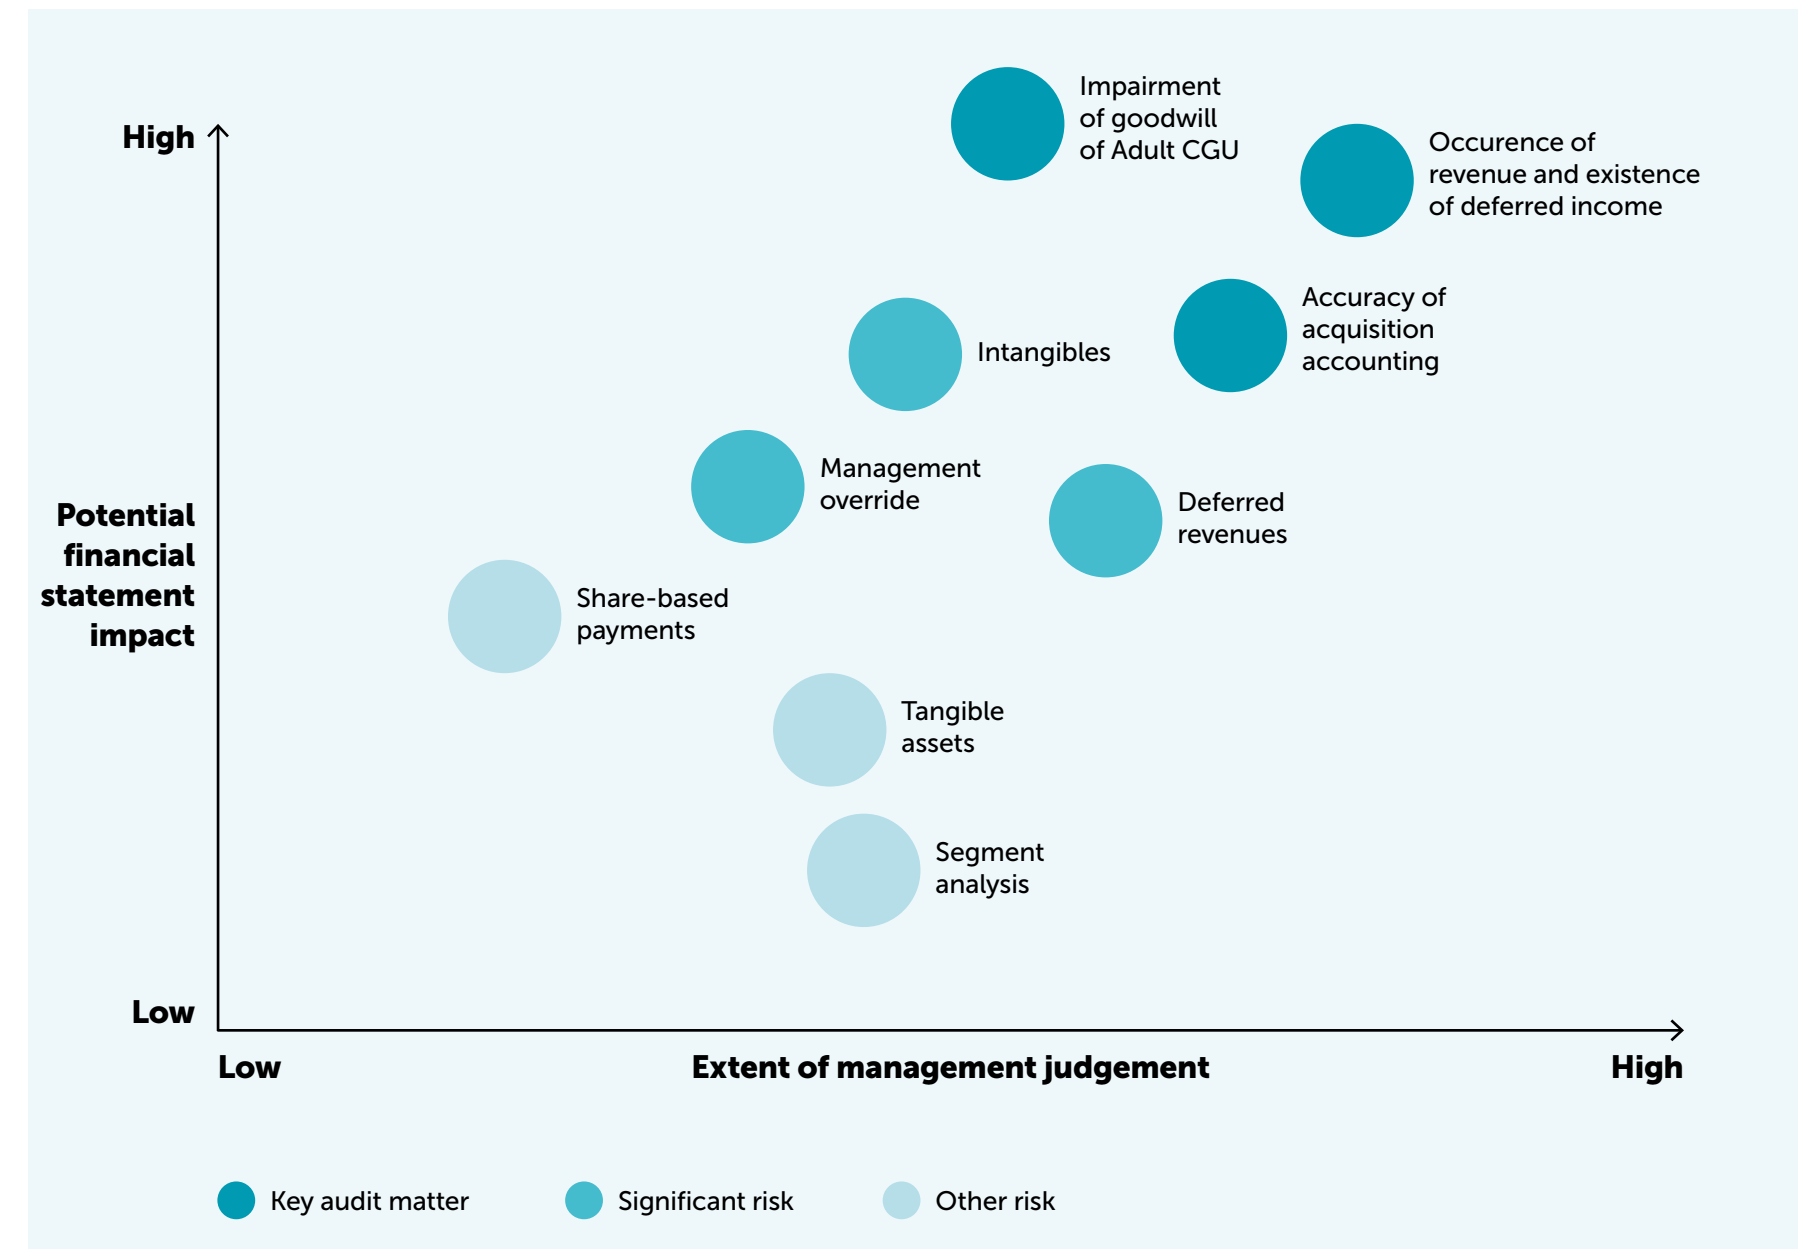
High

Potential financial statement impact

Low

Impairment of goodwill of Adult CGU

Occurence of revenue and existence of deferred income

Intangibles

Accuracy of acquisition accounting

Management override

Deferred revenues

Share-based payments

Tangible assets

Segment analysis

Low

Extent of management judgement

High

Key audit matter

Significant risk

Other risk